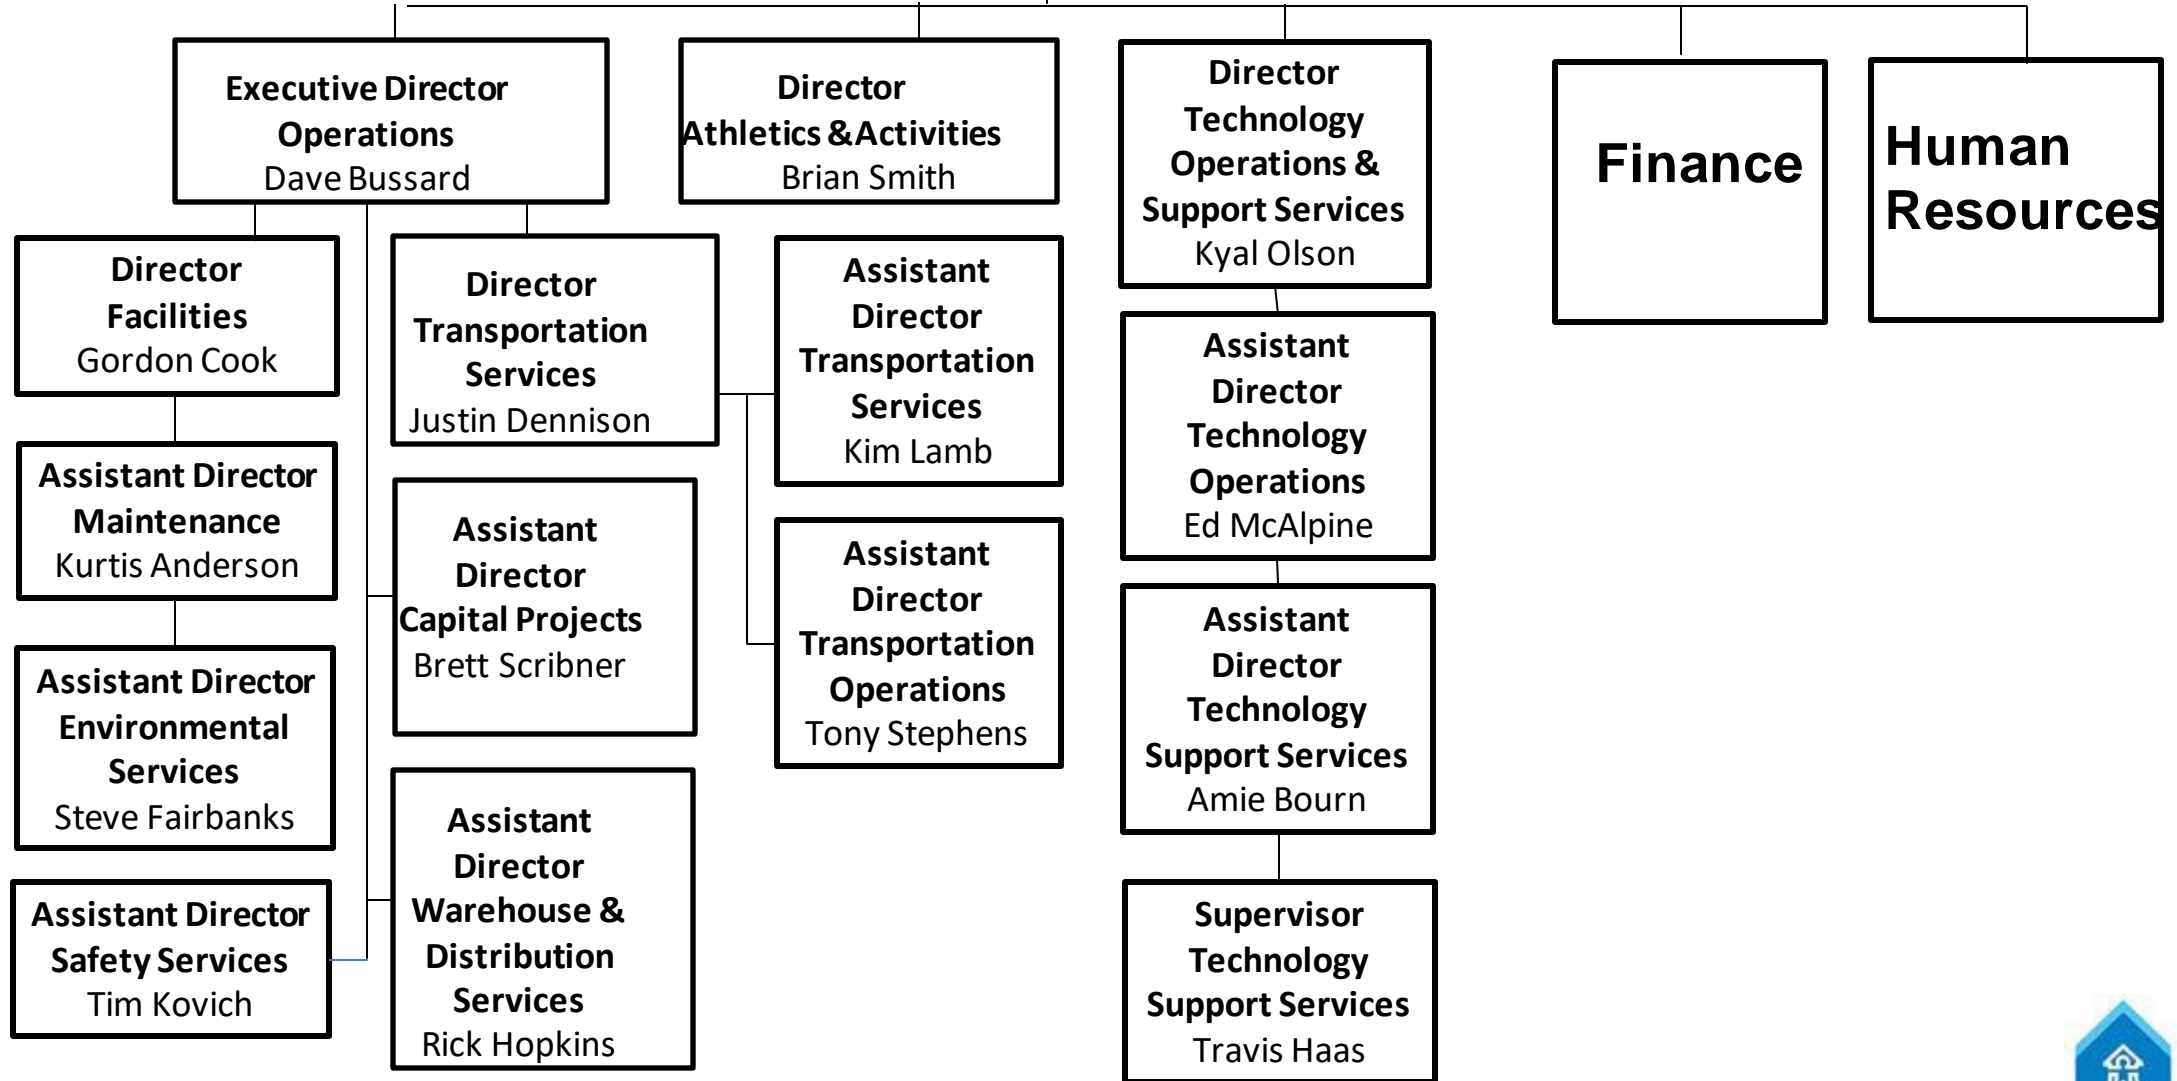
Executive Director
Operations
Dave Bussard

Director
Athletics &Activities
Brian Smith

Director
Technology
Operations &
Support Services
Kyal Olson

Finance

Human
Resources

Director
Facilities
Gordon Cook

Assistant Director
Maintenance
Kurtis Anderson

Assistant Director
Environmental
Services
Steve Fairbanks

Assistant Director
Safety Services
Tim Kovich

Director
Transportation
Services
Justin Dennison

Assistant
Director
Capital Projects
Brett Scribner

Assistant
Director
Warehouse &
Distribution
Services
Rick Hopkins

Assistant
Director
Transportation
Services
Kim Lamb

Assistant
Director
Transportation
Operations
Tony Stephens

Assistant
Director
Technology
Operations
Ed McAlpine

Assistant
Director
Technology
Support Services
Amie Bourn

Supervisor
Technology
Support Services
Travis Haas